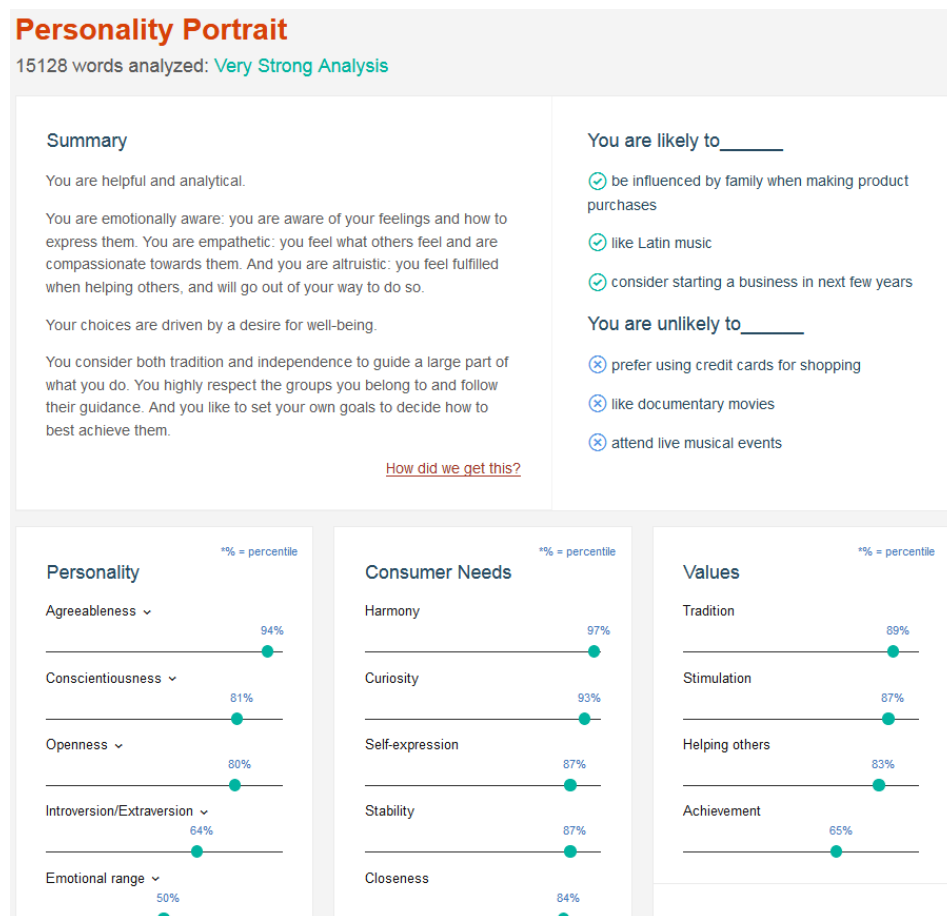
Personality Portrait

15128 words analyzed: Very Strong Analysis

Summary

You are helpful and analytical.

You are emotionally aware: you are aware of your feelings and how to express them. You are empathetic: you feel what others feel and are compassionate towards them. And you are altruistic: you feel fulfilled when helping others, and will go out of your way to do so.

Your choices are driven by a desire for well-being.

You consider both tradition and independence to guide a large part of what you do. You highly respect the groups you belong to and follow their guidance. And you like to set your own goals to decide how to best achieve them.

How did we get this?

You are likely to______

be influenced by family when making product purchases

like Latin music

consider starting a business in next few years

You are unlikely to______

prefer using credit cards for shopping

like documentary movies

attend live musical events

*% = percentile

Personality

Agreeableness
94%

Conscientiousness
81%

Openness
80%

Introversion/Extraversion
64%

Emotional range
50%

*% = percentile

Consumer Needs

Harmony
97%

Curiosity
93%

Self-expression
87%

Stability
87%

Closeness
84%

*% = percentile

Values

Tradition
89%

Stimulation
87%

Helping others
83%

Achievement
65%